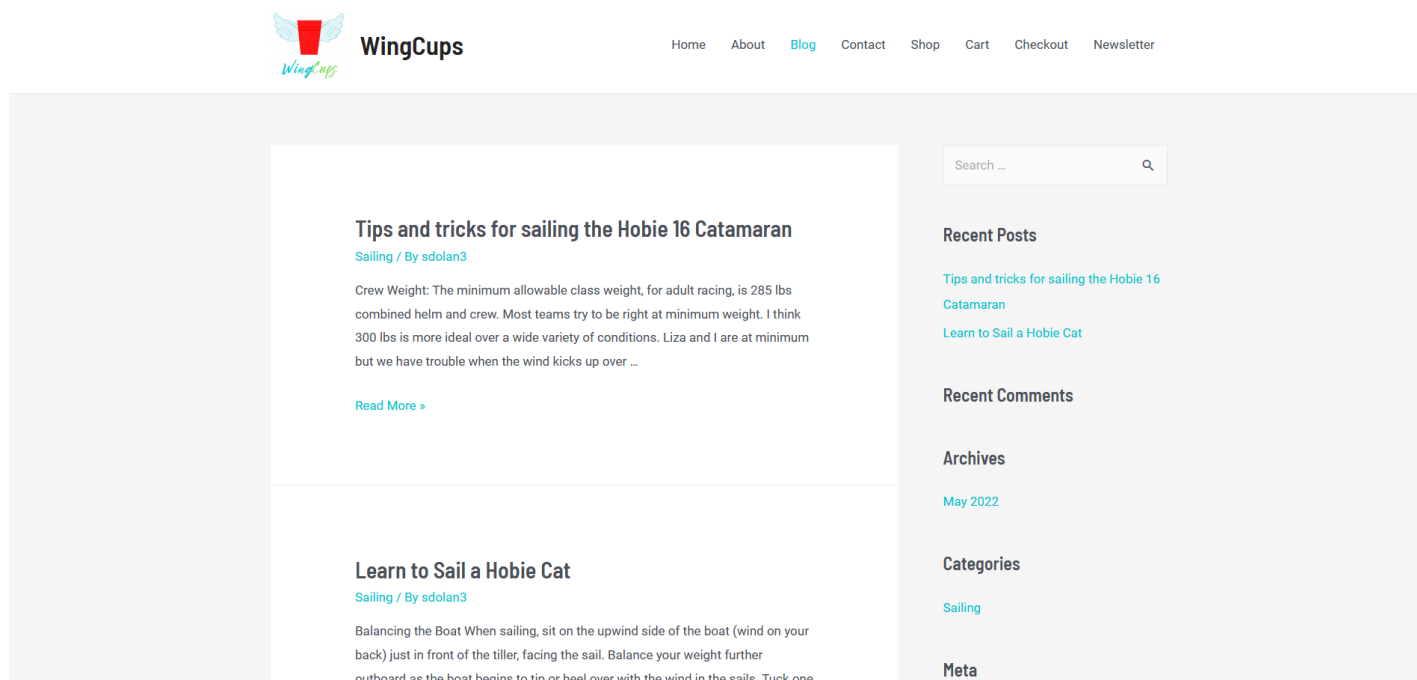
WingCups

WingCups

Home About Blog Contact Shop Cart Checkout Newsletter

Tips and tricks for sailing the Hobie 16 Catamaran

Sailing / By sdolan3

Crew Weight: The minimum allowable class weight, for adult racing, is 285 lbs combined helm and crew. Most teams try to be right at minimum weight. I think 300 lbs is more ideal over a wide variety of conditions. Liza and I are at minimum but we have trouble when the wind kicks up over …

Read More »

Learn to Sail a Hobie Cat

Sailing / By sdolan3

Balancing the Boat When sailing, sit on the upwind side of the boat (wind on your back) just in front of the tiller, facing the sail. Balance your weight further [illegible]

Search …

Recent Posts

Tips and tricks for sailing the Hobie 16 Catamaran

Learn to Sail a Hobie Cat

Recent Comments

Archives

May 2022

Categories

Sailing

Meta